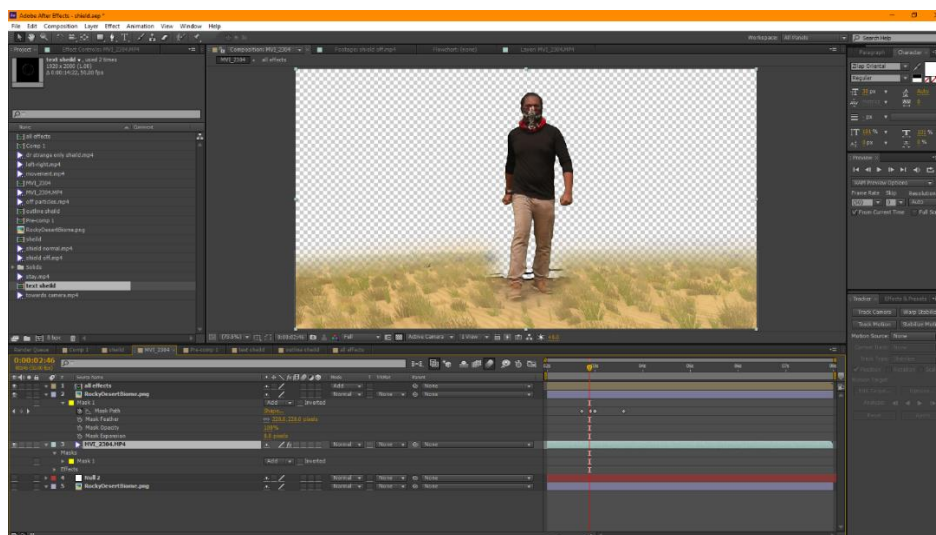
Adobe After Effects - shield.aep *

File Edit Composition Layer Effect Animation View Window Help

Workspace: All Panels

Search Help

Project

Effect Controls: MVI_2304.MP4

text sheild ▾, used 2 times
1920 x 2000 (1.00)
Δ 0;00;14;22, 30.00 fps

Name

Comment

all effects
Comp 1
dr strange only shield.mp4
left-right.mp4
movement.mp4
MVI_2304
MVI_2304.MP4
off particles.mp4
outline.shield
Pre-comp 1
RockyDesertBiome.png
shield
shield-normal.mp4
shield off.mp4
Solids
stay.mp4
text sheild
towards camera.mp4

8 bpc

Composition: MVI_2304

Footage: shield off.mp4

Flowchart: (none)

Layer: MVI_2304.MP4

MVI_2304 ◂ all effects

(55.9%)

0;00;02;46

Full

Active Camera

1 View

+0.0

Paragraph

Character

Gitan Oriental

Regular

Preview

RAM Preview Options

Frame Rate

Skip

Resolution

Auto

From Current Time

Full Screen

Tracker

Effects & Presets

Track Camera

Warp Stabilizer

Track Motion

Stabilize Motion

Motion Source: None

Render Queue

Comp 1

shield

MVI_2304

Pre-comp 1

text sheild

outline.shield

all effects

0;00;02;46
00086 (30.00 fps)

Source Name

Mode

T TrkMat

Parent

1 all effects

Add

None

2 RockyDesertBiome.png

Normal

None

None

Mask 1

Add

Inverted

Mask Path

Shape...

Mask Feather

228.0,228.0 pixels

Mask Opacity

100%

Mask Expansion

0.0 pixels

3 MVI_2304.MP4

Normal

None

None

Masks

Mask 1

Add

Inverted

Effects

4 Null 2

Normal

None

None

5 RockyDesertBiome.png

Normal

None

None